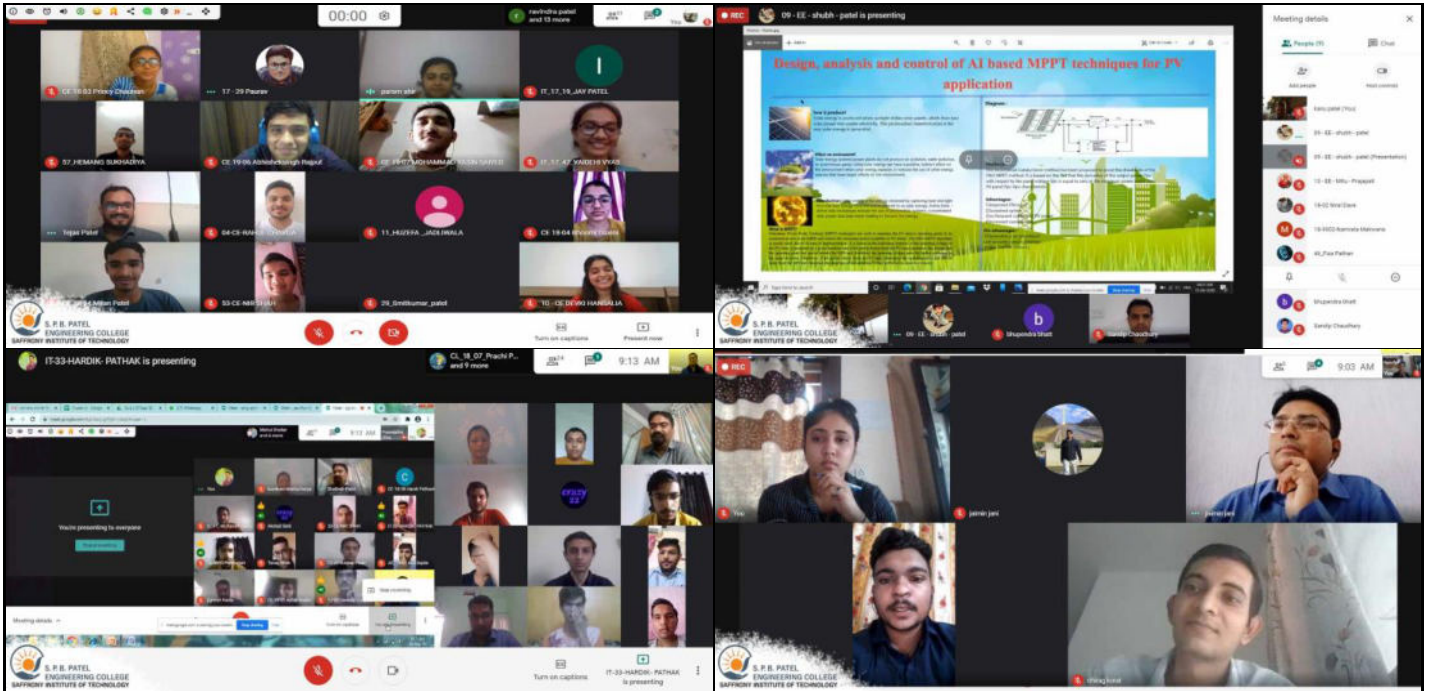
00:00

ravindra patel and 13 more

CE 18 03 Princy Chauhan
17 - 29 Paurav
parsim shir
IT_17_19_JAY PATEL
57_HEMANG SUKHADIYA
CE 19 06 Abhishek singh Rajput
CE 19 17 MOHAMMAD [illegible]
IT_17_47_VAIDEHI VYAS
Tejas Patel
04-CE-RAHUL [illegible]
11_HUZEFA_JADLIWALA
CE 19 04 Bhoomi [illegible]
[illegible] Milan Patel
53-CE-NIR SHAH
29_Smitkumar_patel
10 - CE DEVKI HANSALIA

S. P. B. PATEL ENGINEERING COLLEGE
SAFFRONY INSTITUTE OF TECHNOLOGY

Turn on captions
Present now

REC
09 - EE - shubh - patel is presenting

Design, analysis and control of AI based MPPT techniques for PV application

Meeting details
People
Chat
Add people
Host controls

09 - EE - shubh - patel
Bhupendra Bhatt
Sandip Chaudhary

IT-33-HARDIK- PATHAK is presenting
CE_18_07_Prachi P... and 9 more
9:13 AM

You're presenting to everyone

Meeting details
Turn on captions
IT-33-HARDIK- PATHAK is presenting

S. P. B. PATEL ENGINEERING COLLEGE
SAFFRONY INSTITUTE OF TECHNOLOGY

REC
9:03 AM
You
jaimin jani
jaimin jani
chirag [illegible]

S. P. B. PATEL ENGINEERING COLLEGE
SAFFRONY INSTITUTE OF TECHNOLOGY